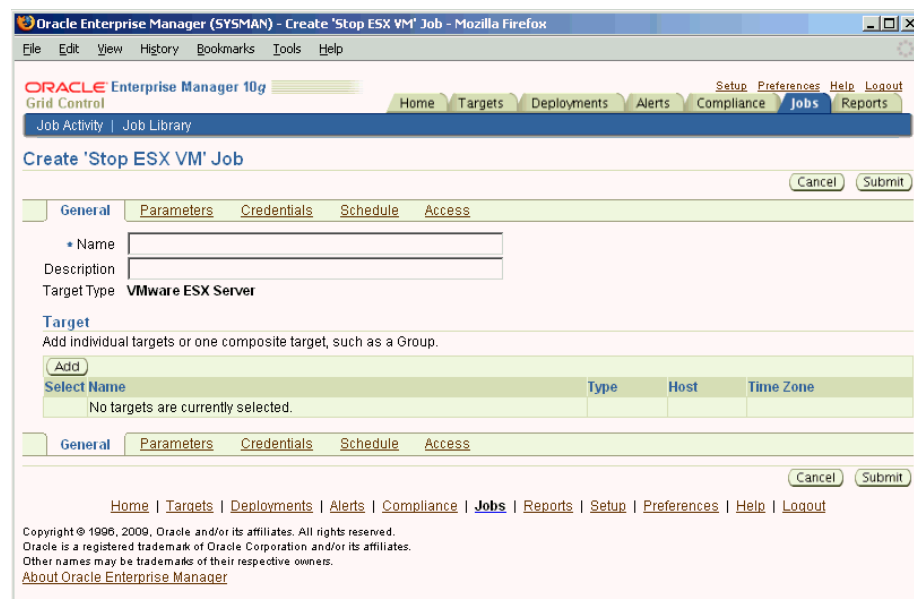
Oracle Enterprise Manager (SYSMAN) - Create 'Stop ESX VM' Job - Mozilla Firefox

File Edit View History Bookmarks Tools Help

ORACLE Enterprise Manager 10g
Grid Control

Setup Preferences Help Logout

Home Targets Deployments Alerts Compliance Jobs Reports

Job Activity | Job Library

Create 'Stop ESX VM' Job

Cancel Submit

General Parameters Credentials Schedule Access

* Name
Description
Target Type VMware ESX Server

Target
Add individual targets or one composite target, such as a Group.

Add

| Select | Name | Type | Host | Time Zone |
|---|---|---|---|---|
| | No targets are currently selected. | | | |

General Parameters Credentials Schedule Access

Cancel Submit

Home | Targets | Deployments | Alerts | Compliance | Jobs | Reports | Setup | Preferences | Help | Logout

Copyright © 1996, 2009, Oracle and/or its affiliates. All rights reserved.
Oracle is a registered trademark of Oracle Corporation and/or its affiliates.
Other names may be trademarks of their respective owners.
About Oracle Enterprise Manager